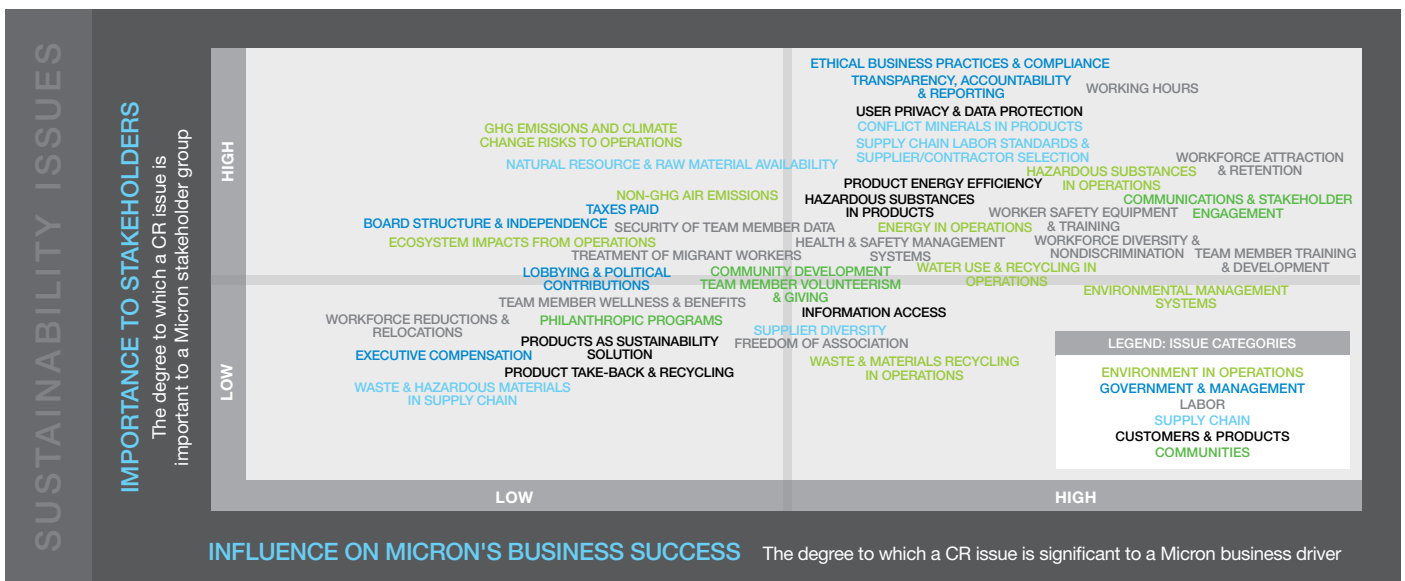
SUSTAINABILITY ISSUES

IMPORTANCE TO STAKEHOLDERS
The degree to which a CR issue is important to a Micron stakeholder group

HIGH

LOW

ETHICAL BUSINESS PRACTICES & COMPLIANCE
TRANSPARENCY, ACCOUNTABILITY & REPORTING
WORKING HOURS
USER PRIVACY & DATA PROTECTION
CONFLICT MINERALS IN PRODUCTS
GHG EMISSIONS AND CLIMATE CHANGE RISKS TO OPERATIONS
SUPPLY CHAIN LABOR STANDARDS & SUPPLIER/CONTRACTOR SELECTION
NATURAL RESOURCE & RAW MATERIAL AVAILABILITY
WORKFORCE ATTRACTION & RETENTION
HAZARDOUS SUBSTANCES IN OPERATIONS
PRODUCT ENERGY EFFICIENCY
NON-GHG AIR EMISSIONS
HAZARDOUS SUBSTANCES IN PRODUCTS
COMMUNICATIONS & STAKEHOLDER ENGAGEMENT
TAXES PAID
WORKER SAFETY EQUIPMENT & TRAINING
BOARD STRUCTURE & INDEPENDENCE
SECURITY OF TEAM MEMBER DATA
ENERGY IN OPERATIONS
ECOSYSTEM IMPACTS FROM OPERATIONS
HEALTH & SAFETY MANAGEMENT SYSTEMS
WORKFORCE DIVERSITY & NONDISCRIMINATION
TREATMENT OF MIGRANT WORKERS
TEAM MEMBER TRAINING & DEVELOPMENT
LOBBYING & POLITICAL CONTRIBUTIONS
COMMUNITY DEVELOPMENT
WATER USE & RECYCLING IN OPERATIONS
TEAM MEMBER VOLUNTEERISM & GIVING
ENVIRONMENTAL MANAGEMENT SYSTEMS
TEAM MEMBER WELLNESS & BENEFITS
INFORMATION ACCESS
WORKFORCE REDUCTIONS & RELOCATIONS
PHILANTHROPIC PROGRAMS
SUPPLIER DIVERSITY
PRODUCTS AS SUSTAINABILITY SOLUTION
FREEDOM OF ASSOCIATION
EXECUTIVE COMPENSATION
WASTE & MATERIALS RECYCLING IN OPERATIONS
PRODUCT TAKE-BACK & RECYCLING
WASTE & HAZARDOUS MATERIALS IN SUPPLY CHAIN

LEGEND: ISSUE CATEGORIES
ENVIRONMENT IN OPERATIONS
GOVERNMENT & MANAGEMENT
LABOR
SUPPLY CHAIN
CUSTOMERS & PRODUCTS
COMMUNITIES

LOW
HIGH

INFLUENCE ON MICRON'S BUSINESS SUCCESS The degree to which a CR issue is significant to a Micron business driver